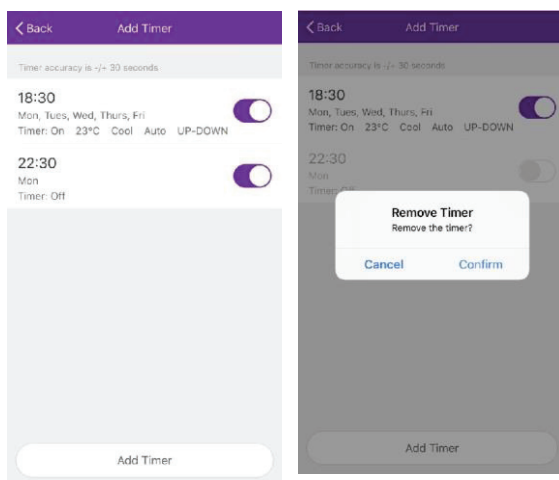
< Back Add Timer

Timer accuracy is -/+ 30 seconds

18:30
Mon, Tues, Wed, Thurs, Fri
Timer: On 23°C Cool Auto UP-DOWN

22:30
Mon
Timer: Off

Add Timer

< Back Add Timer

Timer accuracy is -/+ 30 seconds

18:30
Mon, Tues, Wed, Thurs, Fri
Timer: On 23°C Cool Auto UP-DOWN

22:30
Mon
Timer: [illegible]

Remove Timer
Remove the timer?

Cancel Confirm

Add Timer